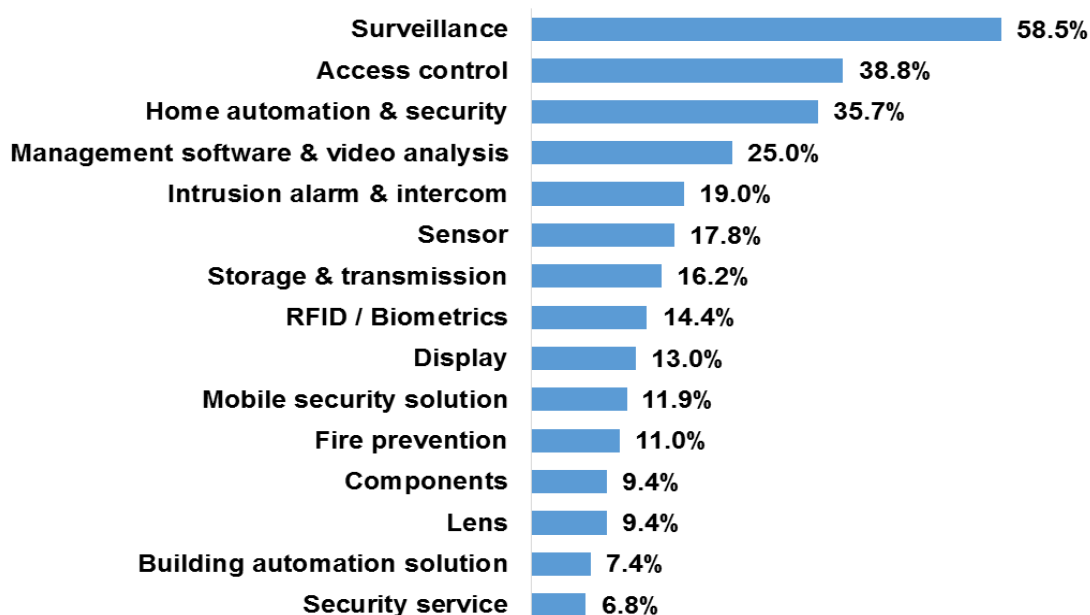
| Category | Value |
|---|---|
| Surveillance | 58.5% |
| Access control | 38.8% |
| Home automation & security | 35.7% |
| Management software & video analysis | 25.0% |
| Intrusion alarm & intercom | 19.0% |
| Sensor | 17.8% |
| Storage & transmission | 16.2% |
| RFID / Biometrics | 14.4% |
| Display | 13.0% |
| Mobile security solution | 11.9% |
| Fire prevention | 11.0% |
| Components | 9.4% |
| Lens | 9.4% |
| Building automation solution | 7.4% |
| Security service | 6.8% |